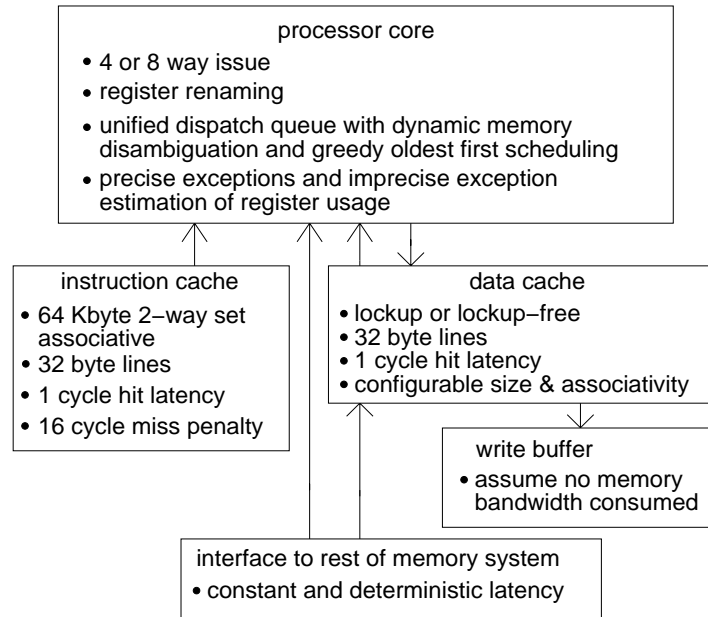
processor core

• 4 or 8 way issue
• register renaming
• unified dispatch queue with dynamic memory disambiguation and greedy oldest first scheduling
• precise exceptions and imprecise exception estimation of register usage

instruction cache

• 64 Kbyte 2−way set associative
• 32 byte lines
• 1 cycle hit latency
• 16 cycle miss penalty

data cache

• lockup or lockup−free
• 32 byte lines
• 1 cycle hit latency
• configurable size & associativity

write buffer

• assume no memory bandwidth consumed

interface to rest of memory system

• constant and deterministic latency